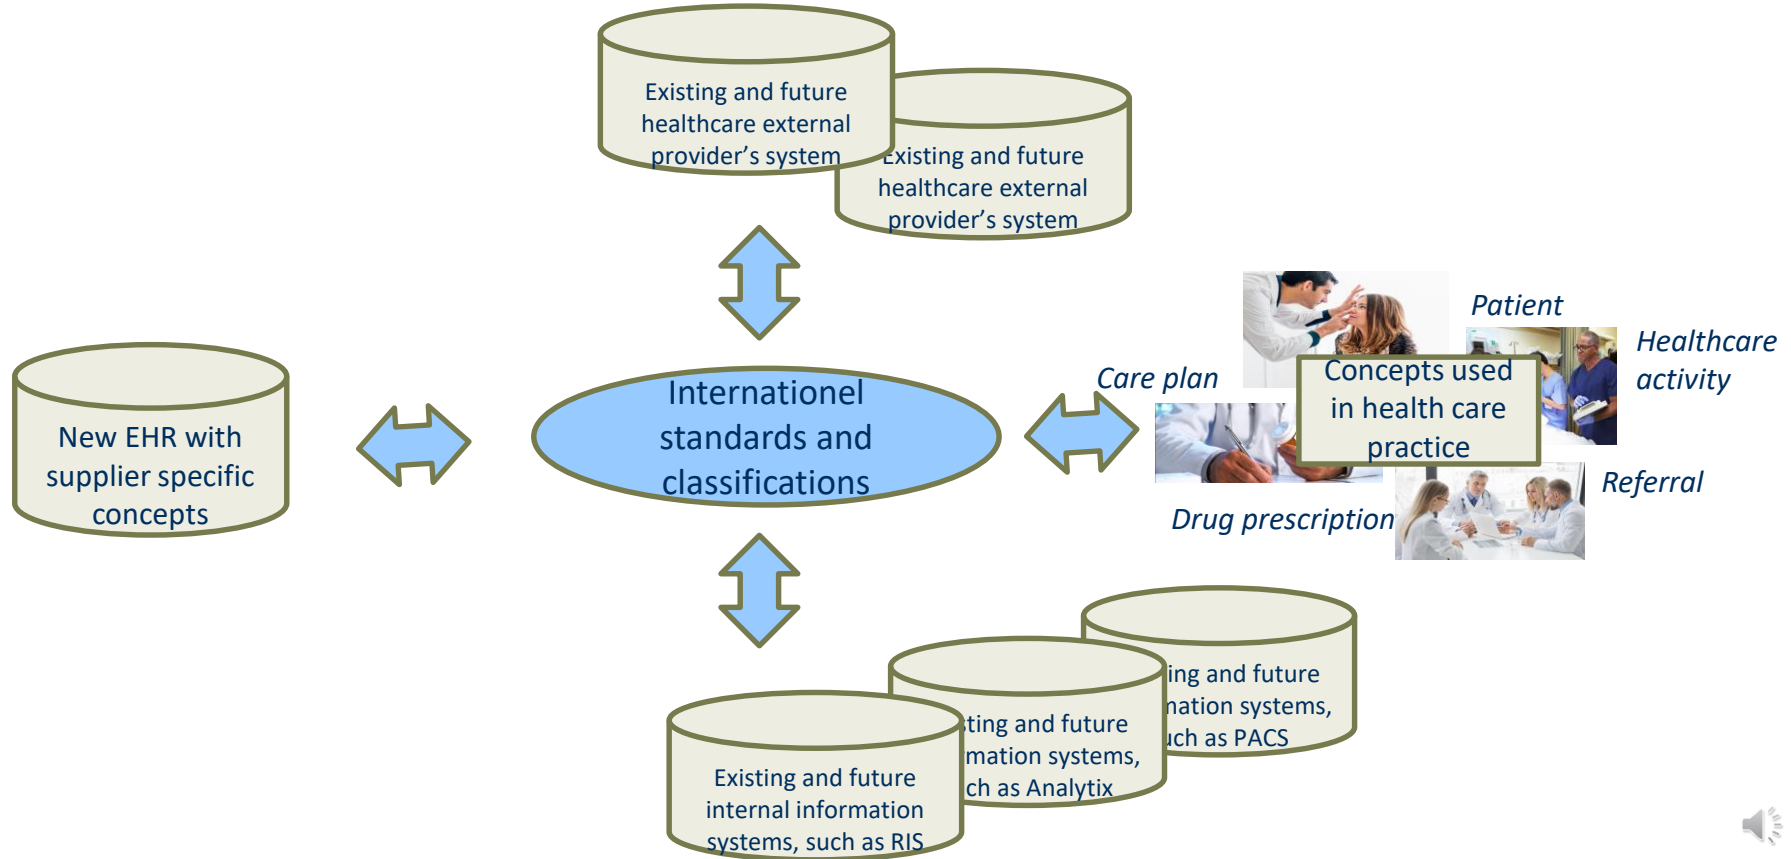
Existing and future healthcare external provider's system

Existing and future healthcare external provider's system

New EHR with supplier specific concepts

Internationel standards and classifications

Patient

Healthcare activity

Care plan

Concepts used in health care practice

Referral

Drug prescription

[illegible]ing and future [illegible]nation systems, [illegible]ch as PACS

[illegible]ting and future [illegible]mation systems, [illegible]ch as Analytix

Existing and future internal information systems, such as RIS